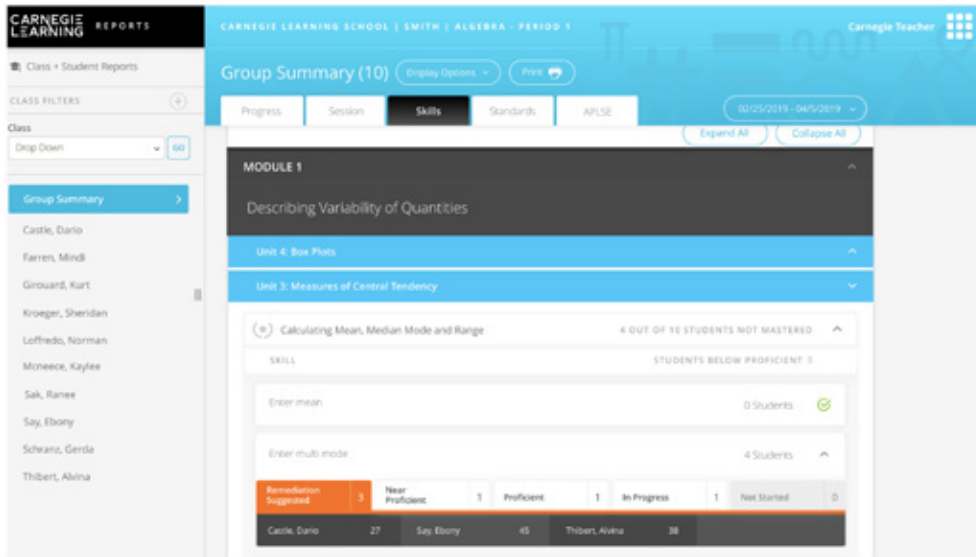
CARNEGIE LEARNING REPORTS

CARNEGIE LEARNING SCHOOL | SMITH | ALGEBRA - PERIOD 1

Carnegie Teacher

Class + Student Reports

CLASS FILTERS

Class

Drop Down

GO

Group Summary

Castle, Dario

Farren, Mindi

Girouard, Kurt

Kroeger, Sheridan

Loffredo, Norman

Mcneece, Kaylee

Sak, Ranee

Say, Ebony

Schranz, Gerda

Thibert, Alvina

Group Summary (10)

Display Options

Print

Progress

Session

Skills

Standards

APLSE

02/25/2019 - 04/5/2019

Expand All

Collapse All

MODULE 1

Describing Variability of Quantities

Unit 4: Box Plots

Unit 3: Measures of Central Tendency

Calculating Mean, Median Mode and Range

4 OUT OF 10 STUDENTS NOT MASTERED

SKILL

STUDENTS BELOW PROFICIENT

Enter mean

0 Students

Enter multi mode

4 Students

| Remediation Suggested | 3 | Near Proficient | 1 | Proficient | 1 | In Progress | 1 | Not Started | 0 |
|---|---|---|---|---|---|---|---|---|---|
| Castle, Dario | 27 | Say, Ebony | 45 | Thibert, Alvina | 38 | | | | |